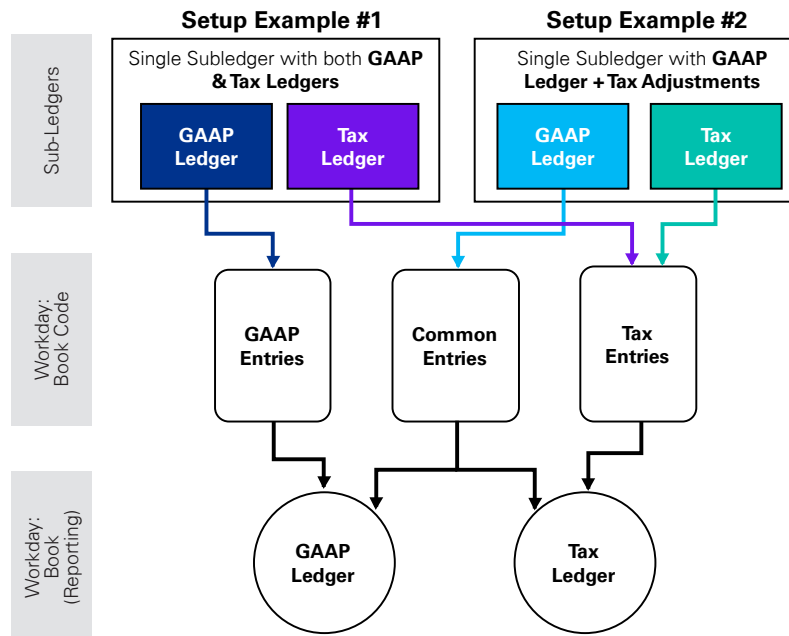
Setup Example #1

Setup Example #2

Sub-Ledgers

Single Subledger with both GAAP & Tax Ledgers

GAAP Ledger

Tax Ledger

Single Subledger with GAAP Ledger + Tax Adjustments

GAAP Ledger

Tax Ledger

Workday: Book Code

GAAP Entries

Common Entries

Tax Entries

Workday: Book (Reporting)

GAAP Ledger

Tax Ledger